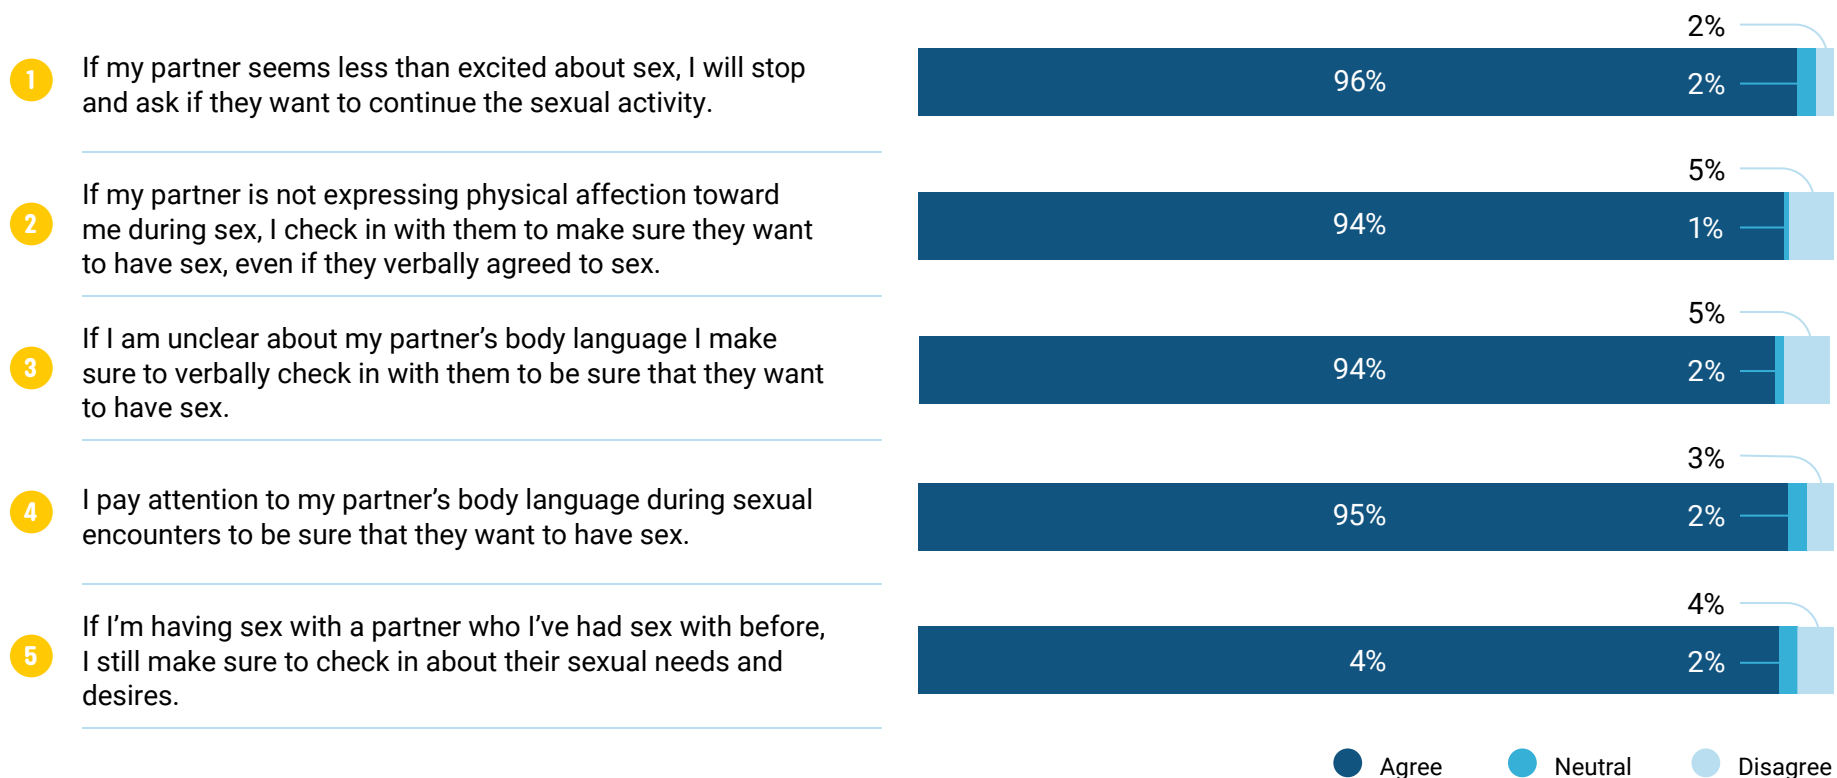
1 If my partner seems less than excited about sex, I will stop and ask if they want to continue the sexual activity.

96% 2% 2%

2 If my partner is not expressing physical affection toward me during sex, I check in with them to make sure they want to have sex, even if they verbally agreed to sex.

94% 1% 5%

3 If I am unclear about my partner's body language I make sure to verbally check in with them to be sure that they want to have sex.

94% 2% 5%

4 I pay attention to my partner's body language during sexual encounters to be sure that they want to have sex.

95% 2% 3%

5 If I'm having sex with a partner who I've had sex with before, I still make sure to check in about their sexual needs and desires.

4% 2% 4%

Agree Neutral Disagree